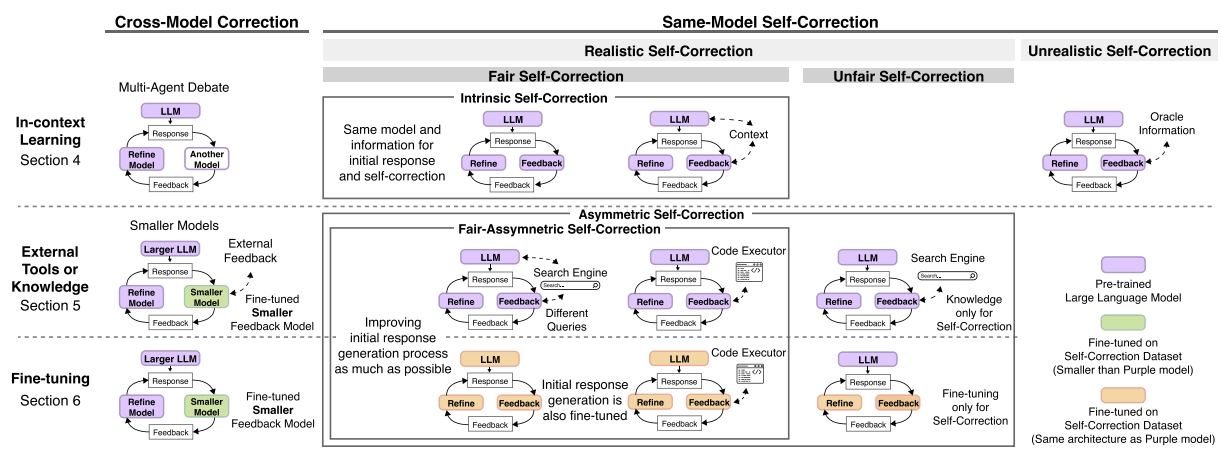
Cross-Model Correction

Same-Model Self-Correction

Realistic Self-Correction

Unrealistic Self-Correction

Fair Self-Correction

Unfair Self-Correction

In-context Learning
Section 4

Multi-Agent Debate

LLM
Response
Refine Model
Another Model
Feedback

Intrinsic Self-Correction

Same model and information for initial response and self-correction

LLM
Response
Refine
Feedback
Feedback

LLM
Context
Response
Refine
Feedback
Feedback

LLM
Oracle Information
Response
Refine
Feedback
Feedback

External Tools or Knowledge
Section 5

Smaller Models

Larger LLM
External Feedback
Response
Refine Model
Smaller Model
Fine-tuned Smaller Feedback Model
Feedback

Asymmetric Self-Correction

Fair-Assymnetric Self-Correction

LLM
Search Engine
Search...
Response
Refine
Feedback
Different Queries
Feedback

Code Executor
LLM
Response
Refine
Feedback
Feedback

LLM
Search Engine
Search...
Response
Refine
Feedback
Knowledge only for Self-Correction
Feedback

Pre-trained Large Language Model

Fine-tuned on Self-Correction Dataset (Smaller than Purple model)

Fine-tuned on Self-Correction Dataset (Same architecture as Purple model)

Fine-tuning
Section 6

Larger LLM
Response
Refine Model
Smaller Model
Fine-tuned Smaller Feedback Model
Feedback

Improving initial response generation process as much as possible

LLM
Response
Refine
Feedback
Feedback

Initial response generation is also fine-tuned

Code Executor
LLM
Response
Refine
Feedback
Feedback

LLM
Response
Refine
Feedback
Feedback

Fine-tuning only for Self-Correction